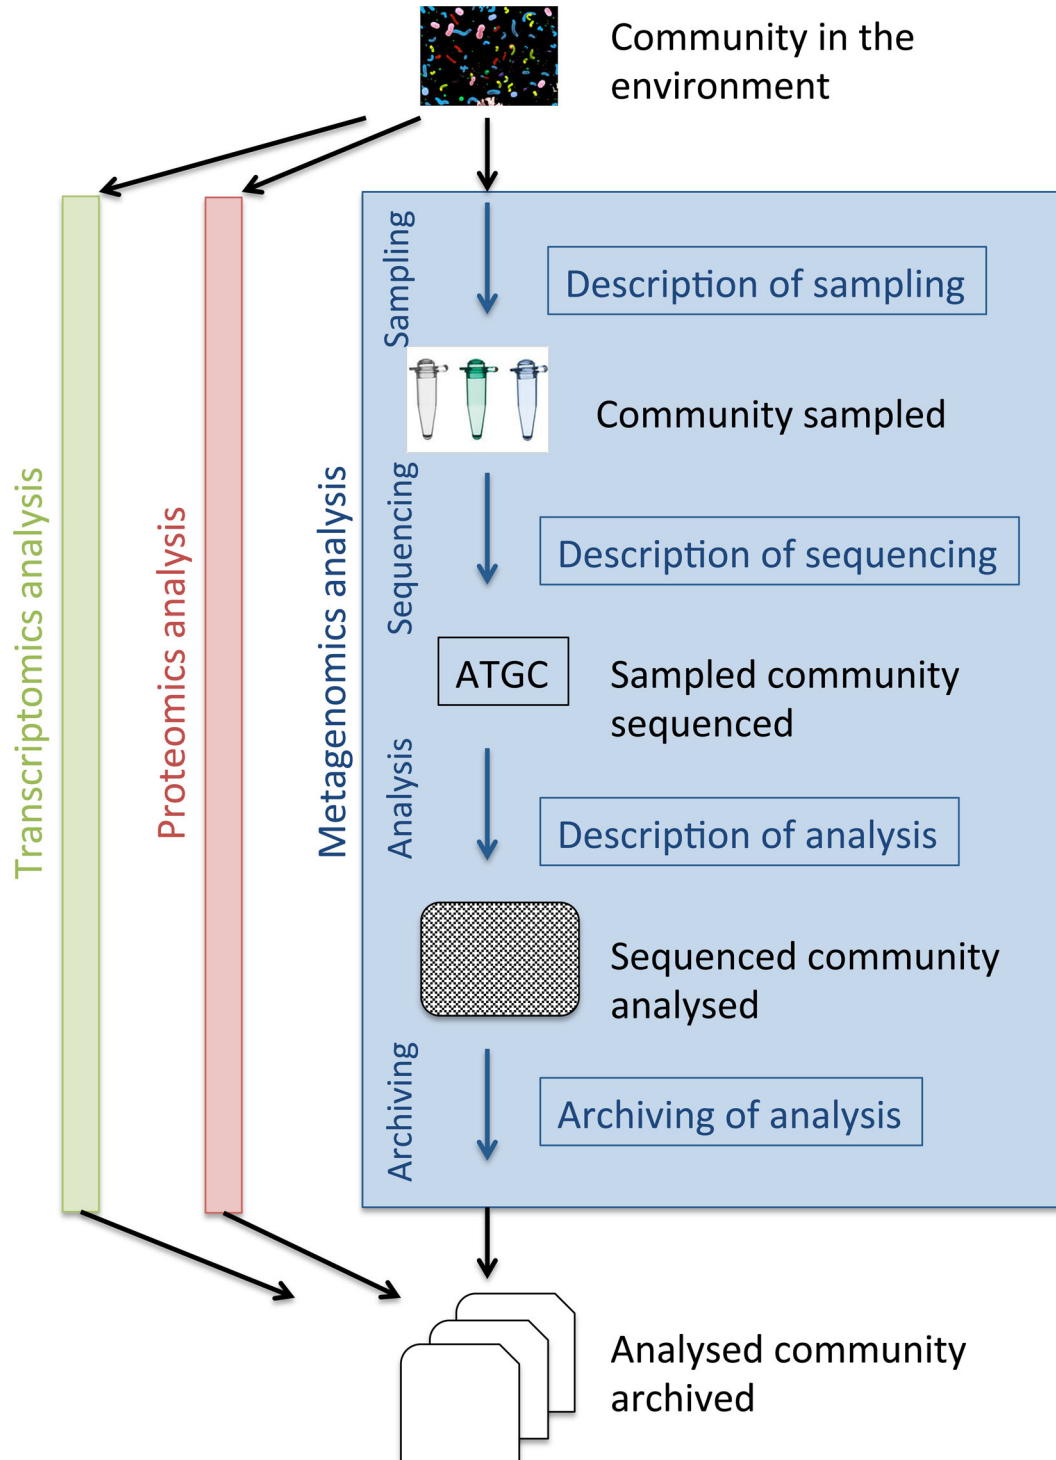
Community in the environment

Transcriptomics analysis

Proteomics analysis

Metagenomics analysis

Sampling

Description of sampling

Community sampled

Sequencing

Description of sequencing

ATGC

Sampled community sequenced

Analysis

Description of analysis

Sequenced community analysed

Archiving

Archiving of analysis

Analysed community archived